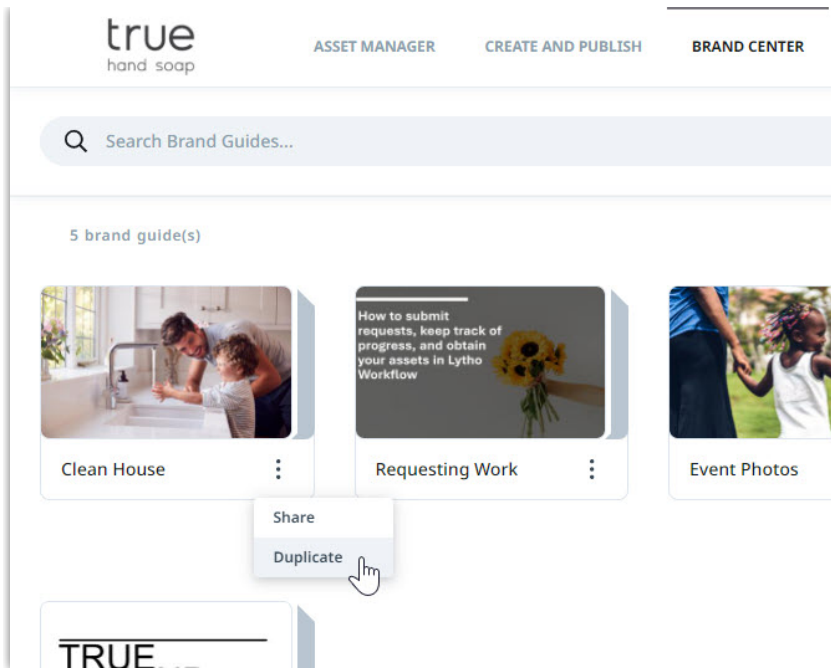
true
hand soap

ASSET MANAGER CREATE AND PUBLISH BRAND CENTER

Search Brand Guides...

5 brand guide(s)

How to submit requests, keep track of progress, and obtain your assets in Lytho Workflow

Clean House

Requesting Work

Event Photos

Share

Duplicate

TRUE